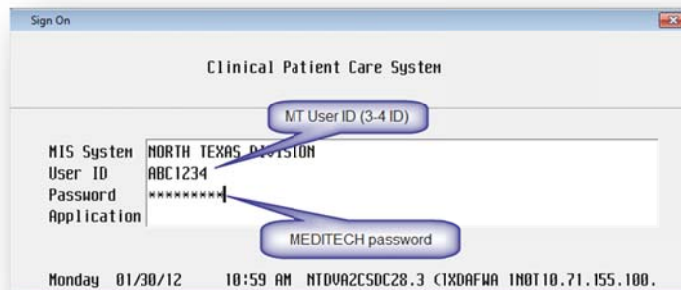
Sign On

Clinical Patient Care System

MT User ID (3-4 ID)

MIS System NORTH TEXAS DIVISION
User ID ABC1234
Password *********
Application

MEDITECH password

Monday 01/30/12 10:59 AM NTDVA2CSDC28.3 C1XDAFWA 1N0T10.71.155.100.